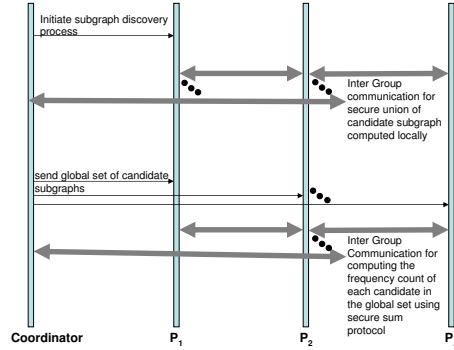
Initiate subgraph discovery process

Inter Group communication for secure union of candidate subgraph computed locally

send global set of candidate subgraphs

Inter Group Communication for computing the frequency count of each candidate in the global set using secure sum protocol

Coordinator

$P_1$

$P_2$

P